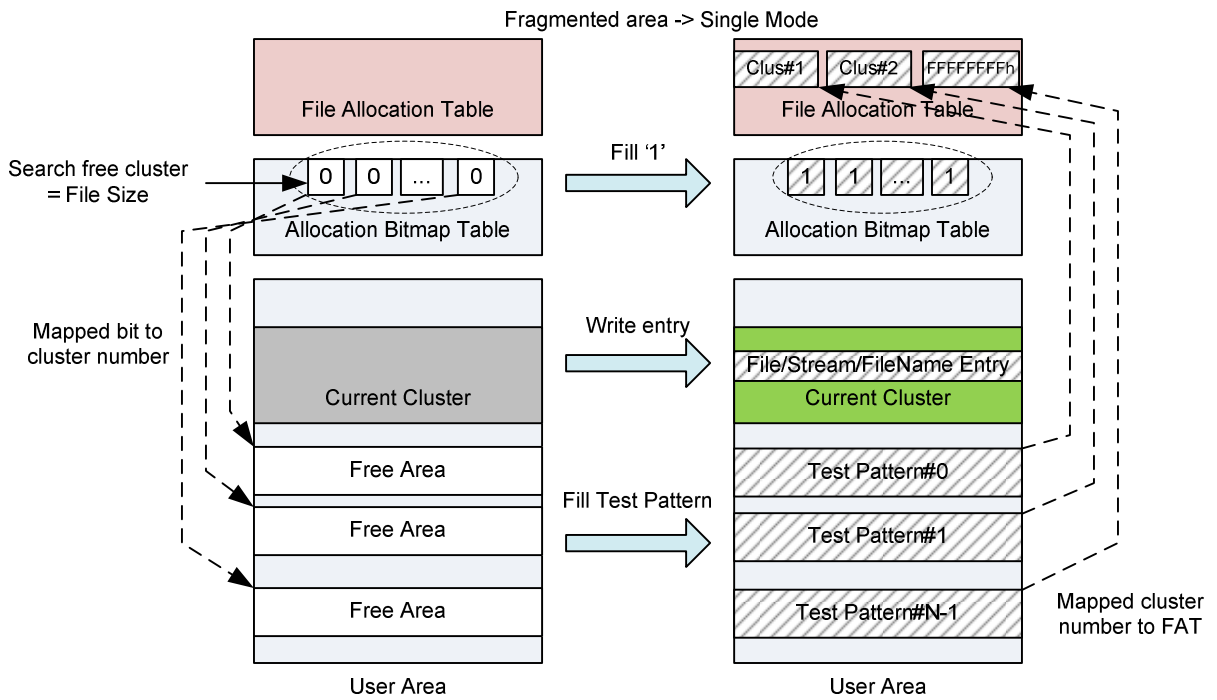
Fragmented area -> Single Mode

File Allocation Table

Clus#1 Clus#2 FFFFFFFFh

File Allocation Table

Search free cluster = File Size

0 0 ... 0

Fill '1'

1 1 ... 1

Allocation Bitmap Table

Allocation Bitmap Table

Mapped bit to cluster number

Write entry

File/Stream/FileName Entry

Current Cluster

Current Cluster

Free Area

Test Pattern#0

Fill Test Pattern

Free Area

Test Pattern#1

Free Area

Test Pattern#N-1

Mapped cluster number to FAT

User Area

User Area